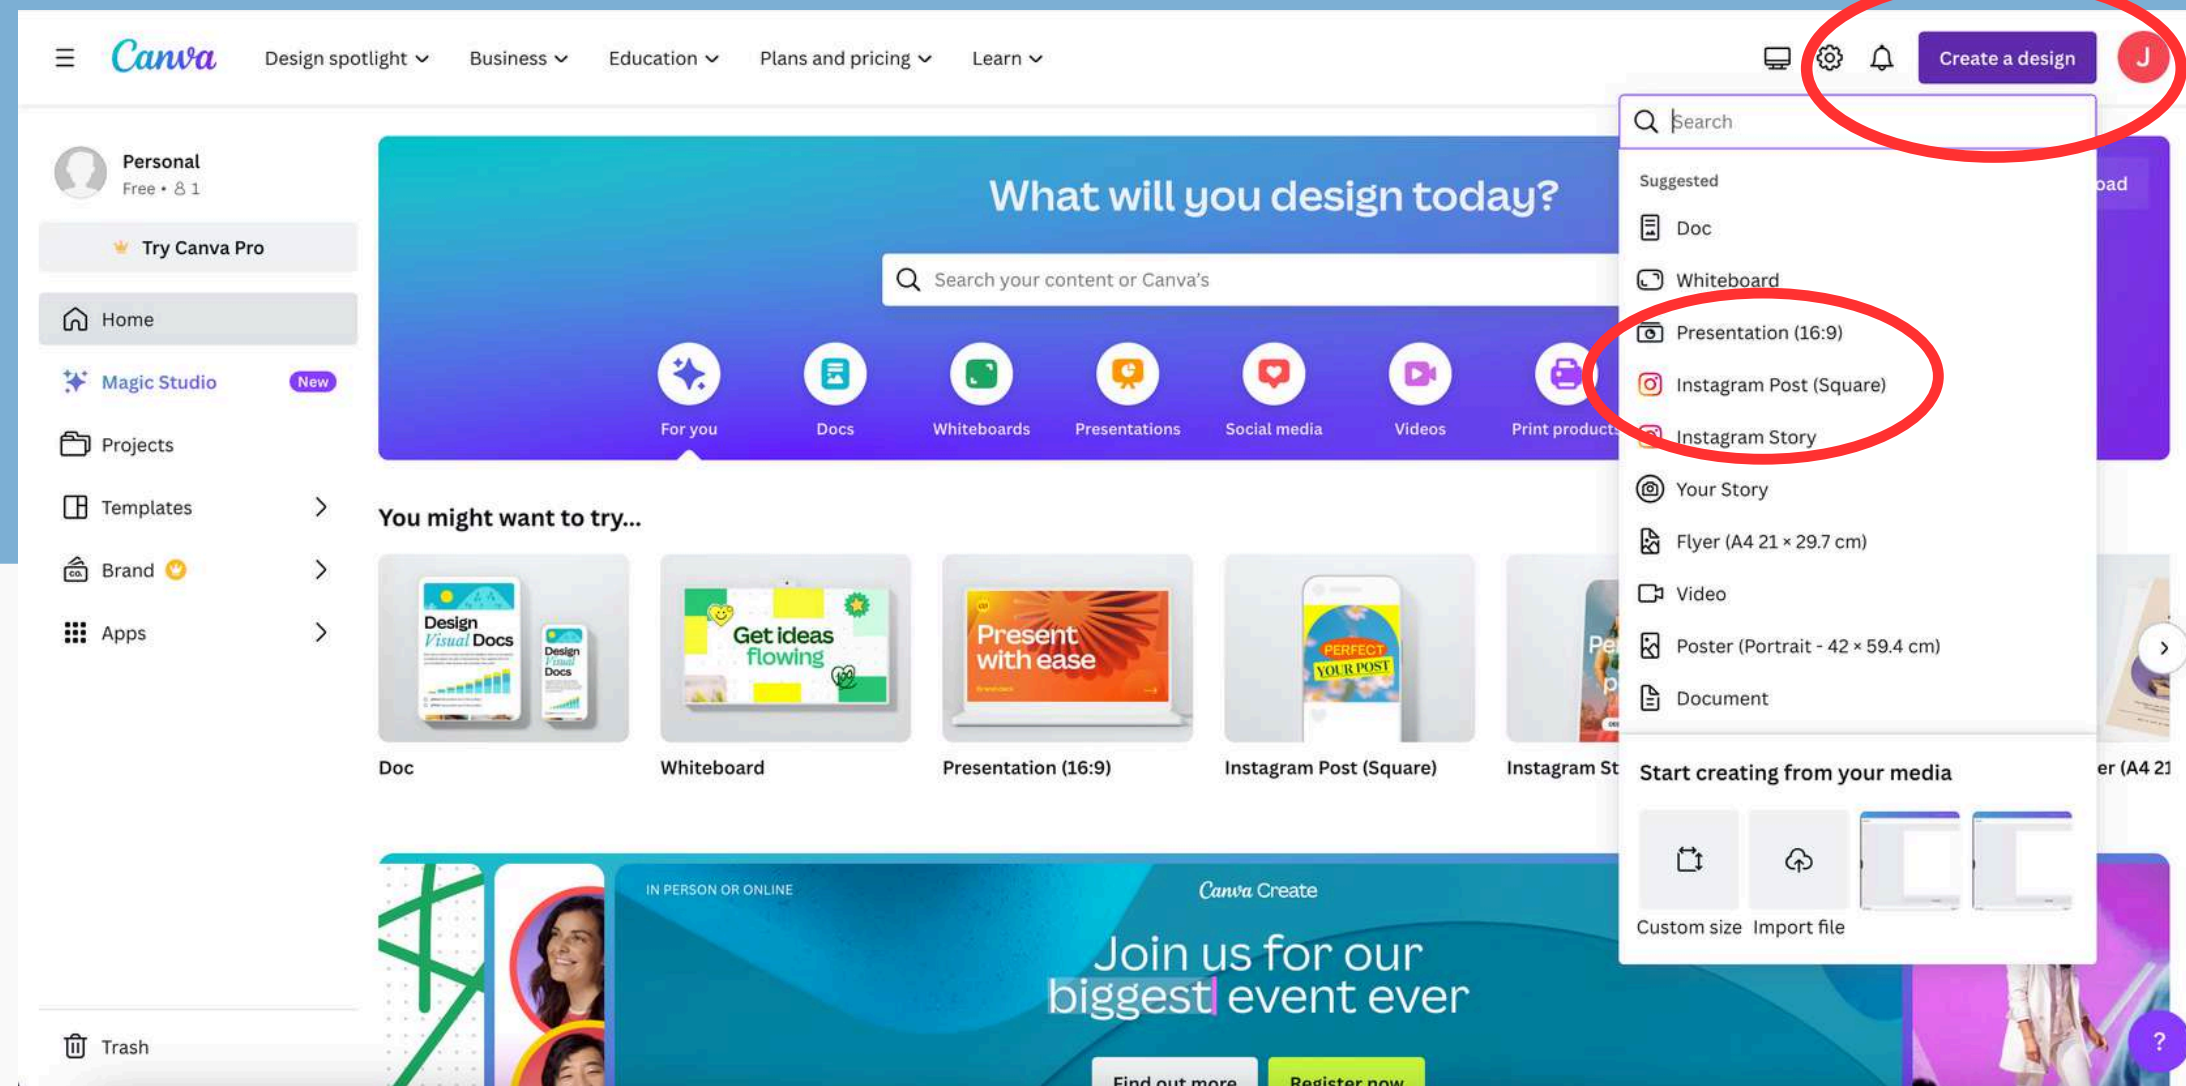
Canva Design spotlight Business Education Plans and pricing Learn

Create a design J

Personal
Free • 8 1

Try Canva Pro

Home
Magic Studio New
Projects
Templates
Brand
Apps

Trash

What will you design today?

Search your content or Canva's

For you
Docs
Whiteboards
Presentations
Social media
Videos
Print product

You might want to try...

Design Visual Docs
Design Visual Docs
Doc

Get ideas flowing
Whiteboard

Present with ease
Presentation (16:9)

PERFECT YOUR POST
Instagram Post (Square)

Instagram St

er (A4 21

oad

Search

Suggested
Doc
Whiteboard
Presentation (16:9)
Instagram Post (Square)
Instagram Story
Your Story
Flyer (A4 21 × 29.7 cm)
Video
Poster (Portrait - 42 × 59.4 cm)
Document

Start creating from your media
Custom size
Import file

IN PERSON OR ONLINE
Canva Create
Join us for our biggest event ever
Find out more
Register now

?